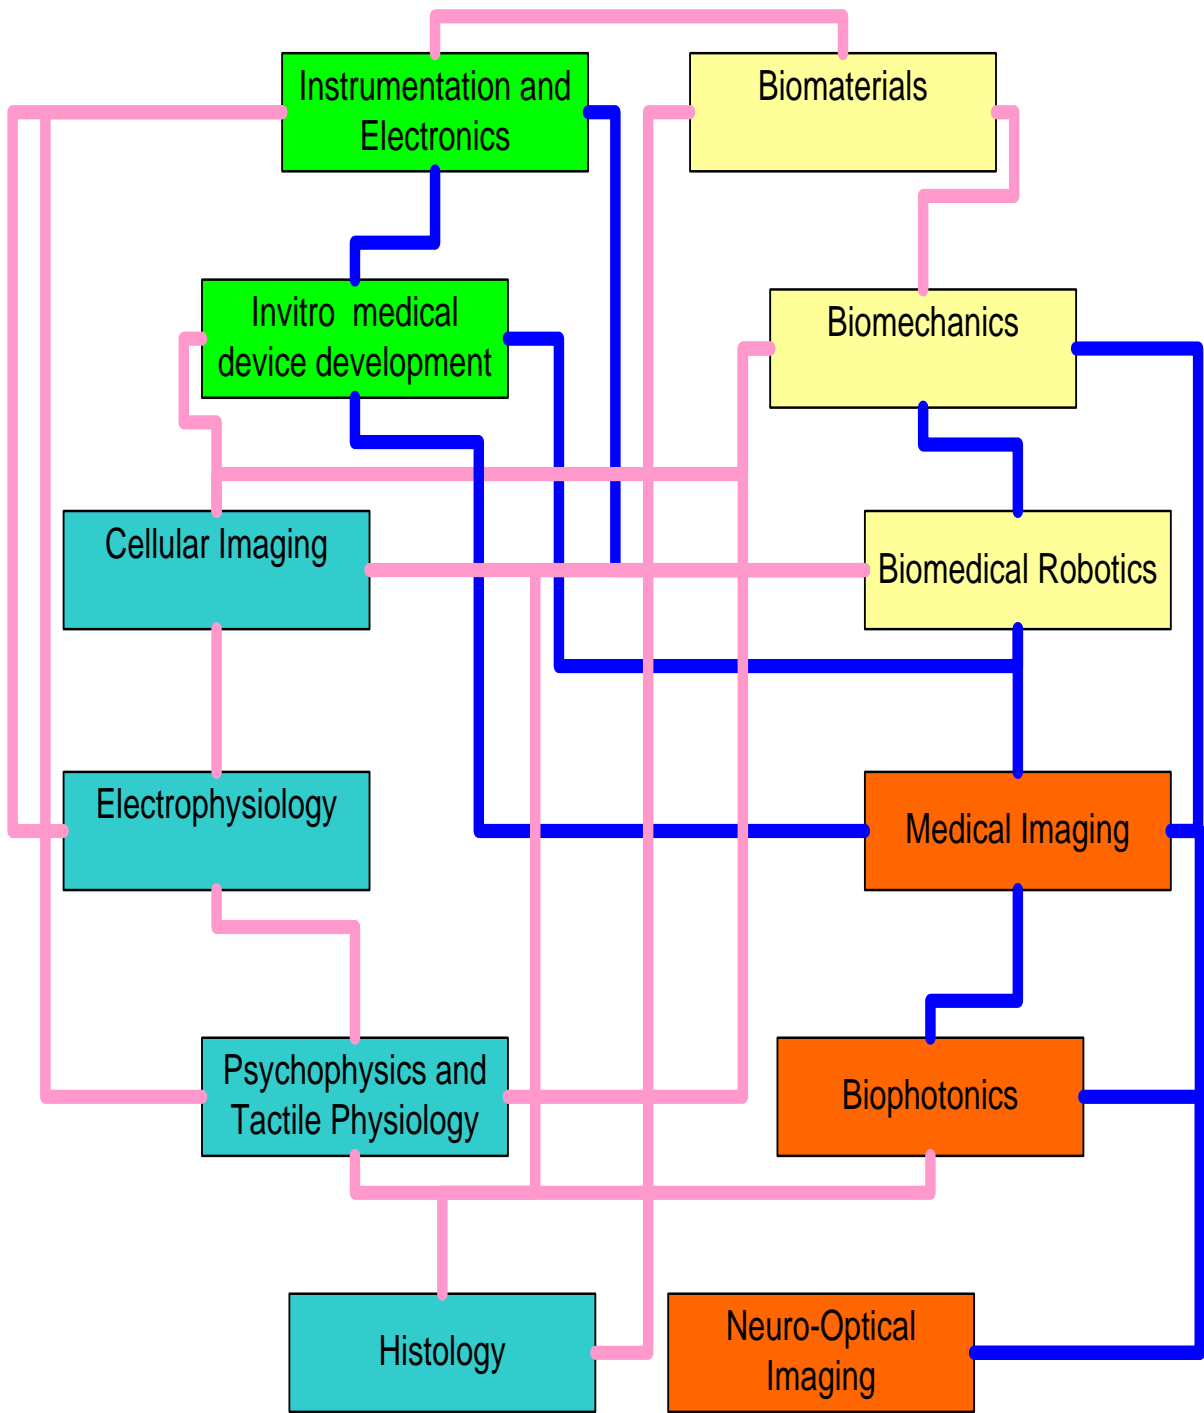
Instrumentation and Electronics

Biomaterials

Invitro medical device development

Biomechanics

Cellular Imaging

Biomedical Robotics

Electrophysiology

Medical Imaging

Psychophysics and Tactile Physiology

Biophotonics

Histology

Neuro-Optical Imaging